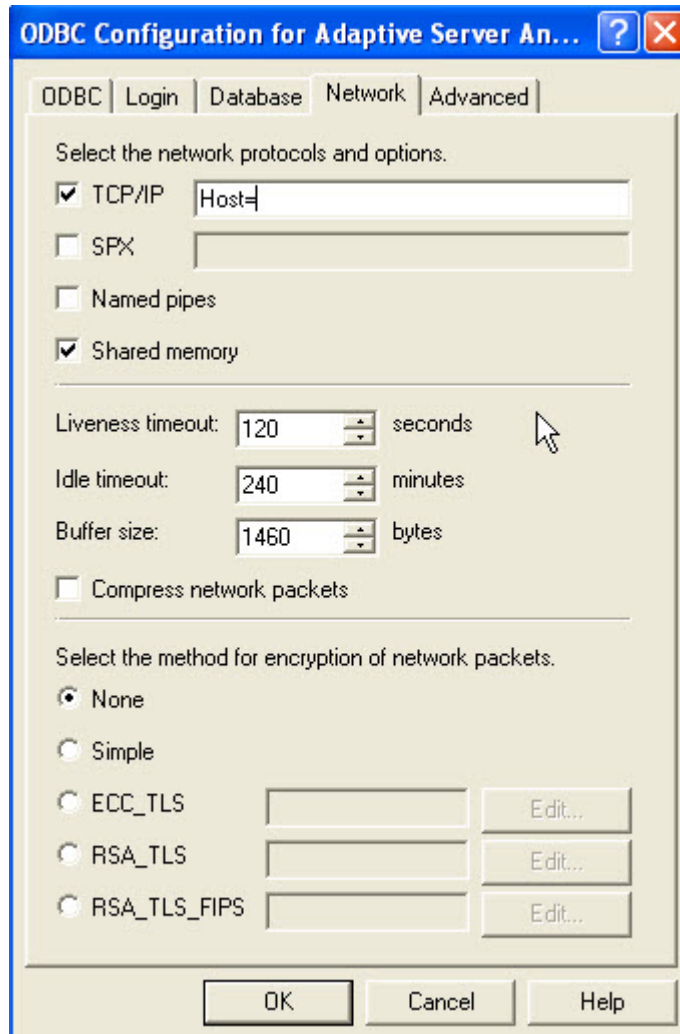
ODBC Configuration for Adaptive Server An...

ODBC | Login | Database | Network | Advanced

Select the network protocols and options.

TCP/IP Host=

SPX

Named pipes

Shared memory

Liveness timeout: 120 seconds

Idle timeout: 240 minutes

Buffer size: 1460 bytes

Compress network packets

Select the method for encryption of network packets.

None

Simple

ECC_TLS Edit...

RSA_TLS Edit...

RSA_TLS_FIPS Edit...

OK Cancel Help